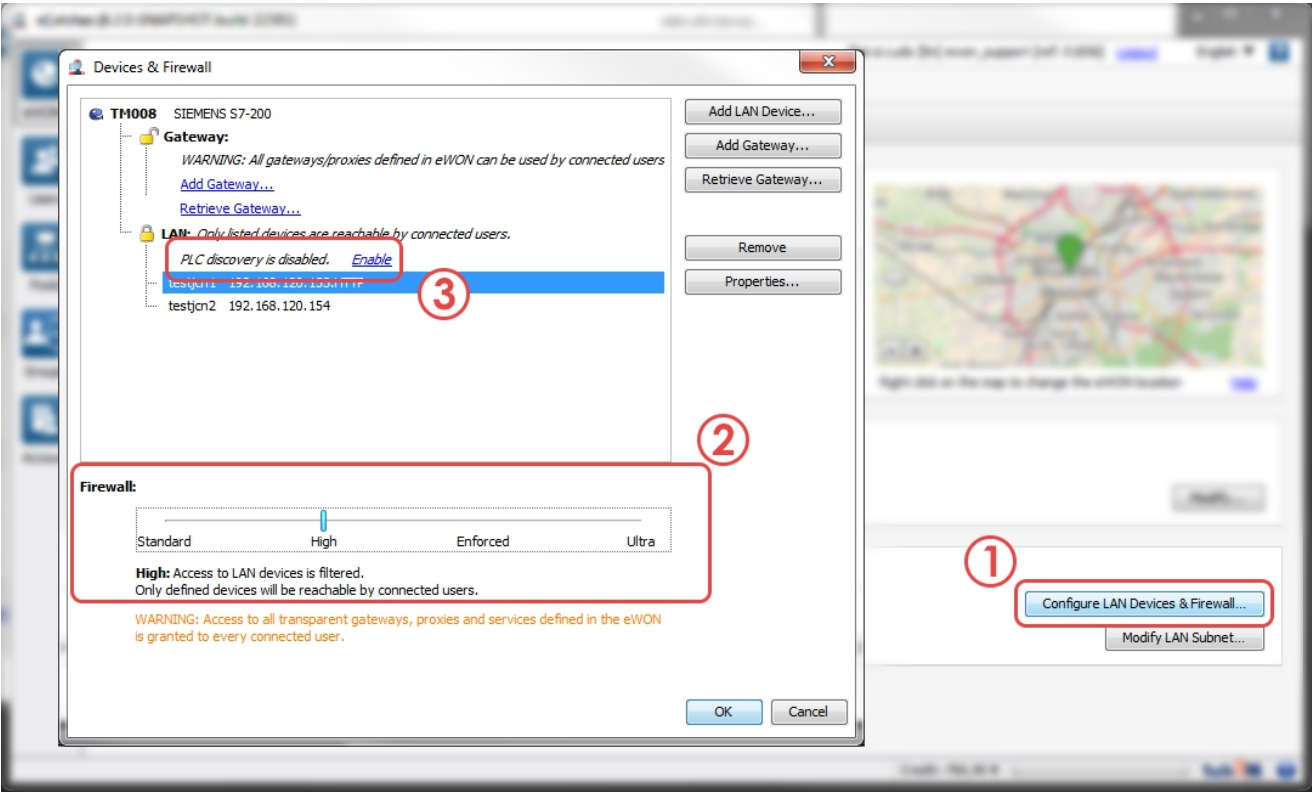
Devices & Firewall

TM008 SIEMENS S7-200

Gateway:

WARNING: All gateways/proxies defined in eWON can be used by connected users

Add Gateway...

Retrieve Gateway...

LAN: Only listed devices are reachable by connected users.

PLC discovery is disabled. Enable

testjcn1 192.168.120.153 HTTP

testjcn2 192.168.120.154

Add LAN Device...

Add Gateway...

Retrieve Gateway...

Remove

Properties...

③

②

Firewall:

Standard High Enforced Ultra

High: Access to LAN devices is filtered.
Only defined devices will be reachable by connected users.

WARNING: Access to all transparent gateways, proxies and services defined in the eWON is granted to every connected user.

OK Cancel

①

Configure LAN Devices & Firewall...

Modify LAN Subnet...